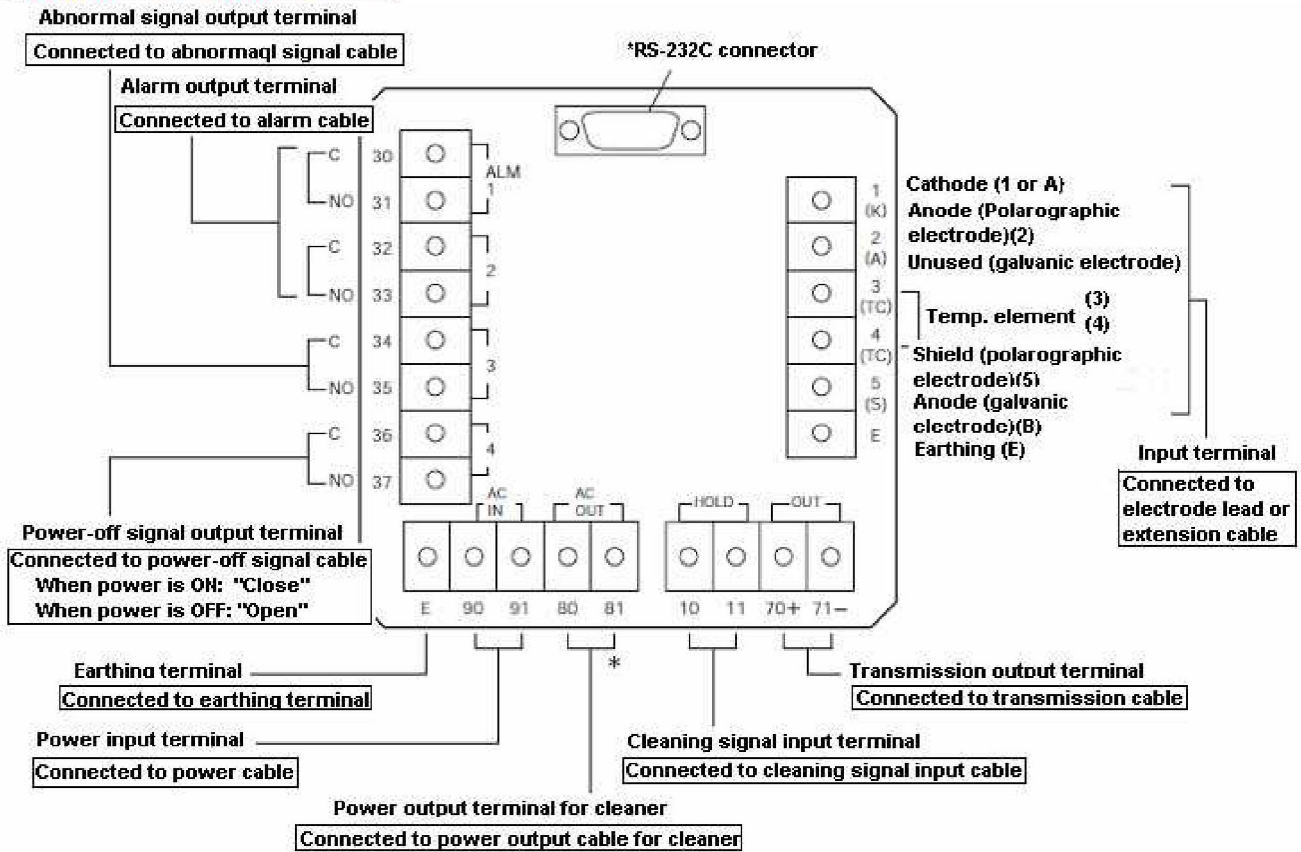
Abnormal signal output terminal

Connected to abnormaql signal cable

*RS-232C connector

Alarm output terminal

Connected to alarm cable

C
NO
C
NO
C
NO
C
NO

30
31
32
33
34
35
36
37

ALM
1
2
3
4

1
(K)
2
(A)
3
(TC)
4
(TC)
5
(S)
E

Cathode (1 or A)
Anode (Polarographic electrode)(2)
Unused (galvanic electrode)
Temp. element (3) (4)
Shield (polarographic electrode)(5)
Anode (galvanic electrodc)(B)
Earthing (E)

Input terminal

Connected to electrode lead or extension cable

AC IN
AC OUT
HOLD
OUT

E 90 91 80 81 10 11 70+ 71−

*

Power-off signal output terminal

Connected to power-off signal cable
When power is ON: "Close"
When power is OFF: "Open"

Earthing terminal

Connected to earthing terminal

Power input terminal

Connected to power cable

Transmission output terminal

Connected to transmission cable

Cleaning signal input terminal

Connected to cleaning signal input cable

Power output terminal for cleaner

Connected to power output cable for cleaner